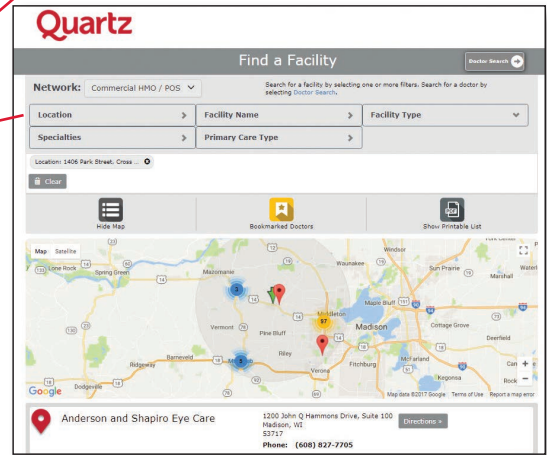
Quartz

Find a Facility

Doctor Search

Network: Commercial HMO / POS

Search for a facility by selecting one or more filters. Search for a doctor by selecting Doctor Search.

Location

Facility Name

Facility Type

Specialties

Primary Care Type

Location: 1406 Park Street, Cross ...

Clear

Hide Map

Bookmarked Doctors

Show Printable List

Map Satellite

Lone Rock

Spring Green

Mazomanie

Waunakee

Windsor

Sun Prairie

Marshall

Maple Bluff

Middleton

Madison

Cottage Grove

Vermont

Pine Bluff

Riley

Verona

Fitchburg

McFarland

Deerfield

Barneveld

Ridgeway

Dodgeville

Kegonsa

Rock

3

87

5

Google

Map data ©2017 Google Terms of Use Report a map error

Anderson and Shapiro Eye Care

1200 John Q Hammons Drive, Suite 100
Madison, WI
53717
Phone: (608) 827-7705

Directions »